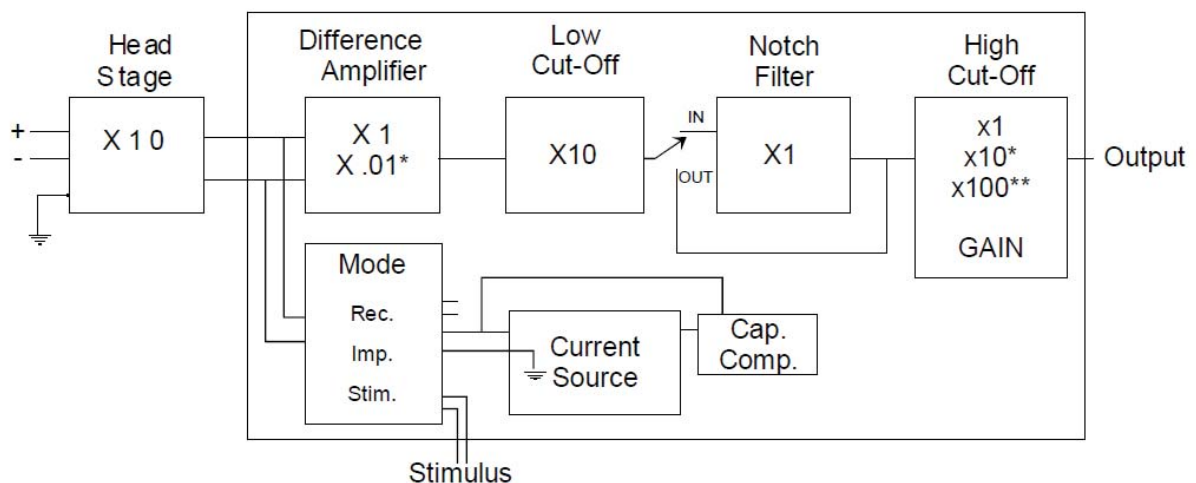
Head Stage

X 1 0

+
-

Difference Amplifier

X 1
X .01*

Low Cut-Off

X10

IN
OUT

Notch Filter

X1

High Cut-Off

x1
x10*
x100**

GAIN

Output

Mode

Rec.
Imp.
Stim.

Current Source

Cap. Comp.

Stimulus